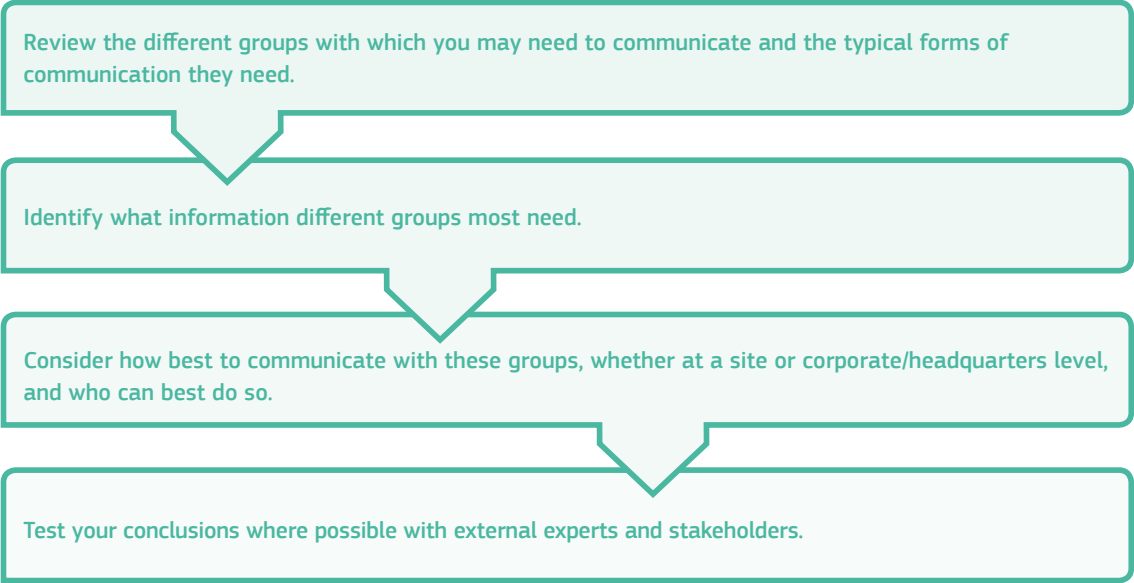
Review the different groups with which you may need to communicate and the typical forms of communication they need.

Identify what information different groups most need.

Consider how best to communicate with these groups, whether at a site or corporate/headquarters level, and who can best do so.

Test your conclusions where possible with external experts and stakeholders.